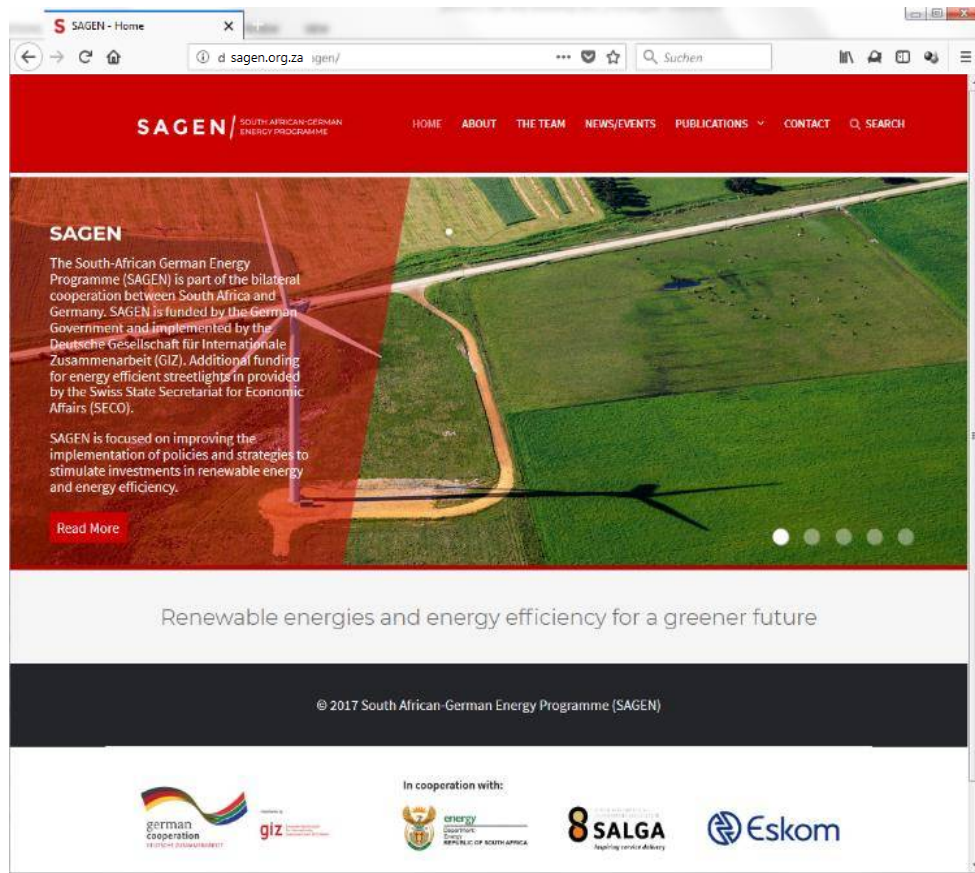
SAGEN - Home

d sagen.org.za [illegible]agen/

Suchen

SAGEN SOUTH AFRICAN-GERMAN ENERGY PROGRAMME

HOME ABOUT THE TEAM NEWS/EVENTS PUBLICATIONS CONTACT SEARCH

SAGEN

The South-African German Energy Programme (SAGEN) is part of the bilateral cooperation between South Africa and Germany. SAGEN is funded by the German Government and implemented by the Deutsche Gesellschaft für Internationale Zusammenarbeit (GIZ). Additional funding for energy efficient streetlights in provided by the Swiss State Secretariat for Economic Affairs (SECO).

SAGEN is focused on improving the implementation of policies and strategies to stimulate investments in renewable energy and energy efficiency.

Read More

Renewable energies and energy efficiency for a greener future

© 2017 South African-German Energy Programme (SAGEN)

german cooperation DEUTSCHE ZUSAMMENARBEIT

giz

In cooperation with:

energy Department: Energy REPUBLIC OF SOUTH AFRICA

SALGA Inspiring service delivery

Eskom